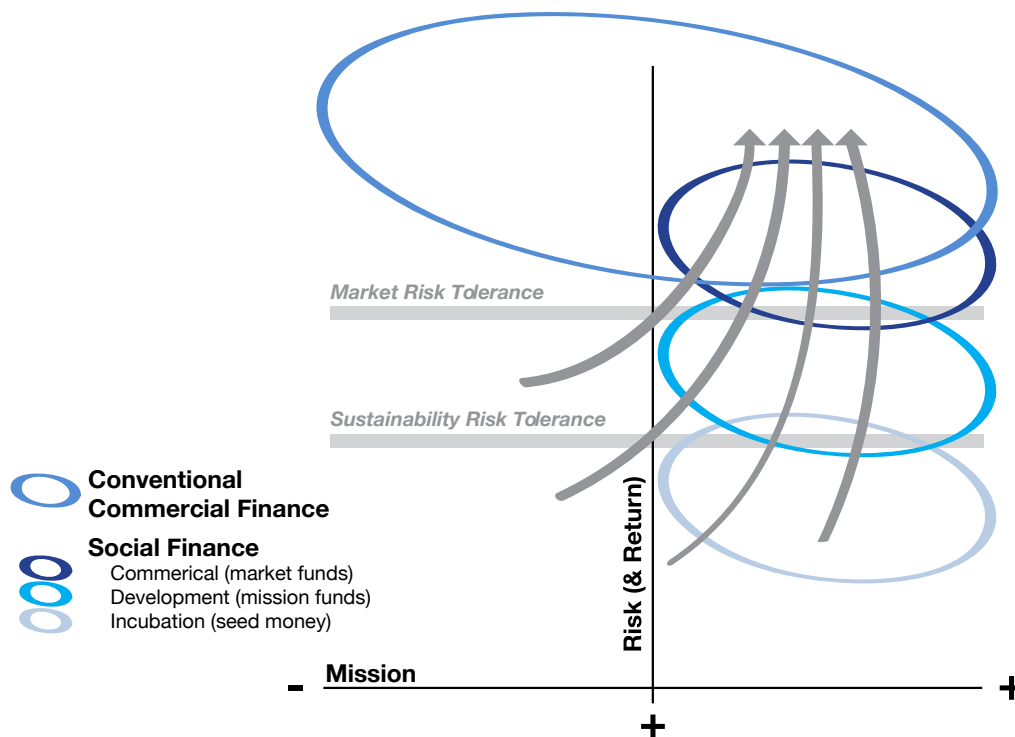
Market Risk Tolerance

Sustainability Risk Tolerance

Conventional Commercial Finance

Social Finance

Commerical (market funds)

Development (mission funds)

Incubation (seed money)

Risk (& Return)

Mission

-

+

+